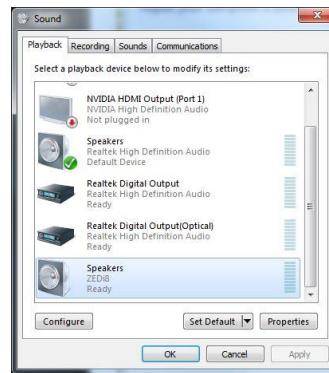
Sound

Playback | Recording | Sounds | Communications

Select a playback device below to modify its settings:

NVIDIA HDMI Output (Port 1)
NVIDIA High Definition Audio
Not plugged in

Speakers
Realtek High Definition Audio
Default Device

Realtek Digital Output
Realtek High Definition Audio
Ready

Realtek Digital Output(Optical)
Realtek High Definition Audio
Ready

Speakers
ZEDi8
Ready

Configure | Set Default | Properties

OK | Cancel | Apply